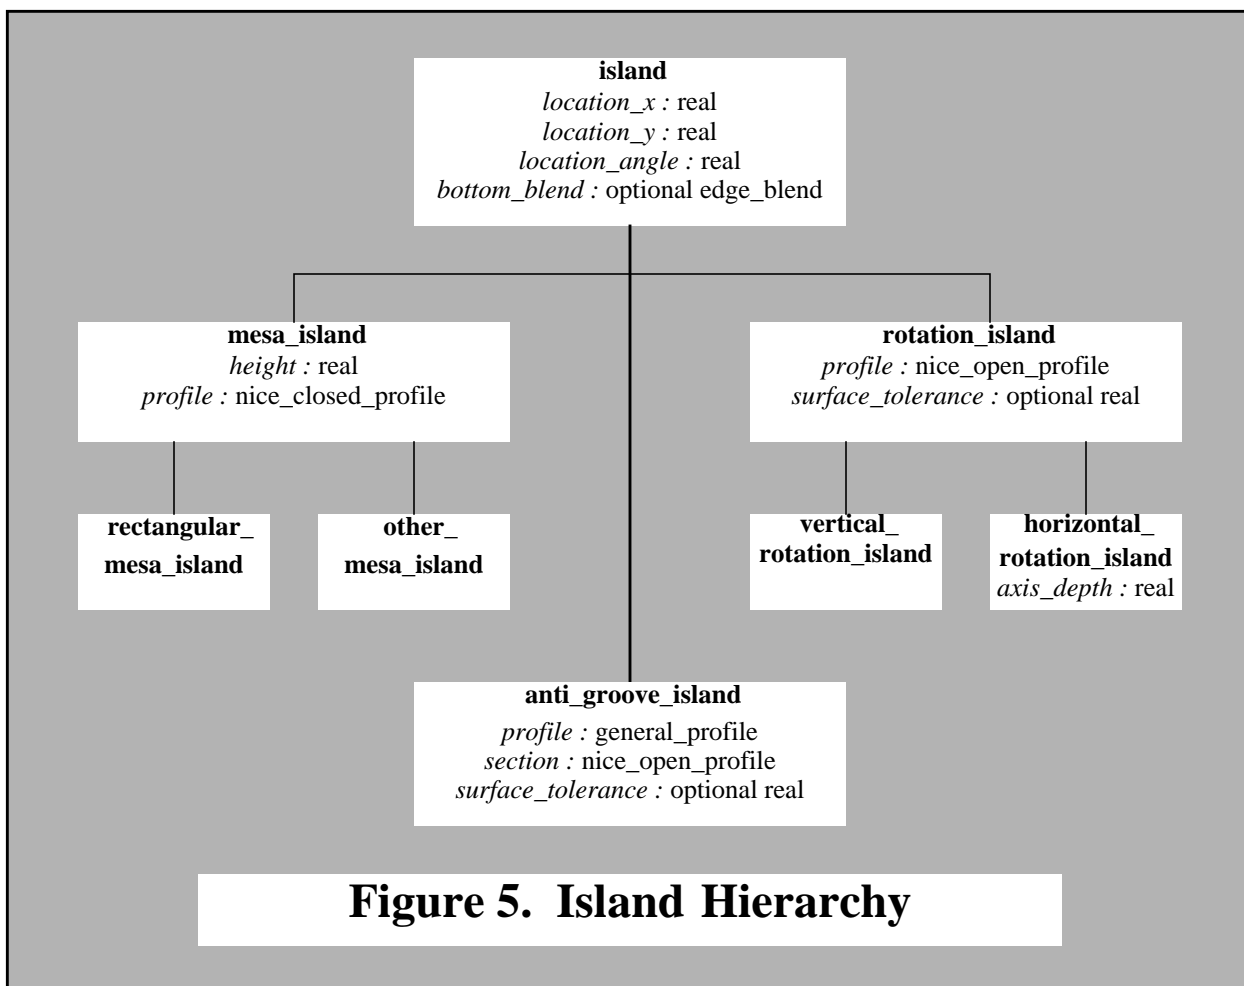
**island**
*location_x :* real
*location_y :* real
*location_angle :* real
*bottom_blend :* optional edge_blend

**mesa_island**
*height :* real
*profile :* nice_closed_profile

**rotation_island**
*profile :* nice_open_profile
*surface_tolerance :* optional real

**rectangular_mesa_island**

**other_mesa_island**

**vertical_rotation_island**

**horizontal_rotation_island**
*axis_depth :* real

**anti_groove_island**
*profile :* general_profile
*section :* nice_open_profile
*surface_tolerance :* optional real

**Figure 5. Island Hierarchy**